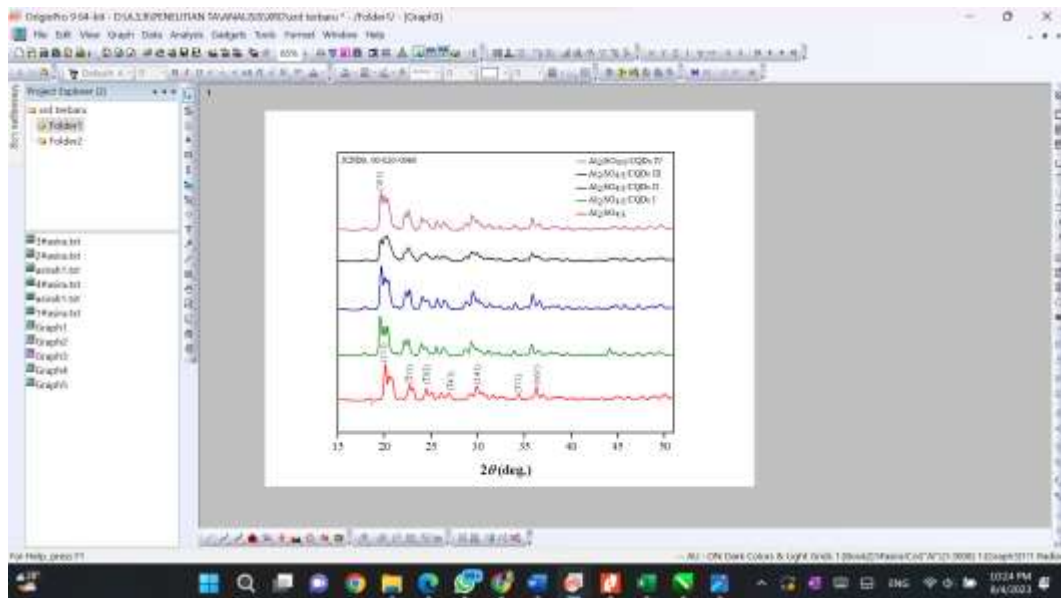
OriginPro 9.64-bit - D:\A.1\PENELITIAN SAVANA\XRD\XRD\xrd terbaru * - /Folder1/ - [Graph3]

File Edit View Graph Data Analysis Gadgets Tools Format Window Help

Project Explorer (2)

xrd terbaru
Folder1
Folder2

1Yasina.txt
2Yasina.txt
asinak1.txt
4Yasina.txt
asinak1.txt
1Yasina.txt
Graph1
Graph2
Graph3
Graph4
Graph5

1

JCPDS: 00-020-0060

— $Al_2(SO_4)_3$:CQDs IV
— $Al_2(SO_4)_3$:CQDs III
— $Al_2(SO_4)_3$:CQDs II
— $Al_2(SO_4)_3$:CQDs I
— $Al_2(SO_4)_3$

15 20 25 30 35 40 45 50

$2\theta$(deg.)

For Help, press F1

-- AU : ON Dark Colors & Light Grids 1:[Book2]1Yasina!Col("A")[1:3698] 1:[Graph3]1!1 Radian

ENG

10:24 PM
8/4/2023